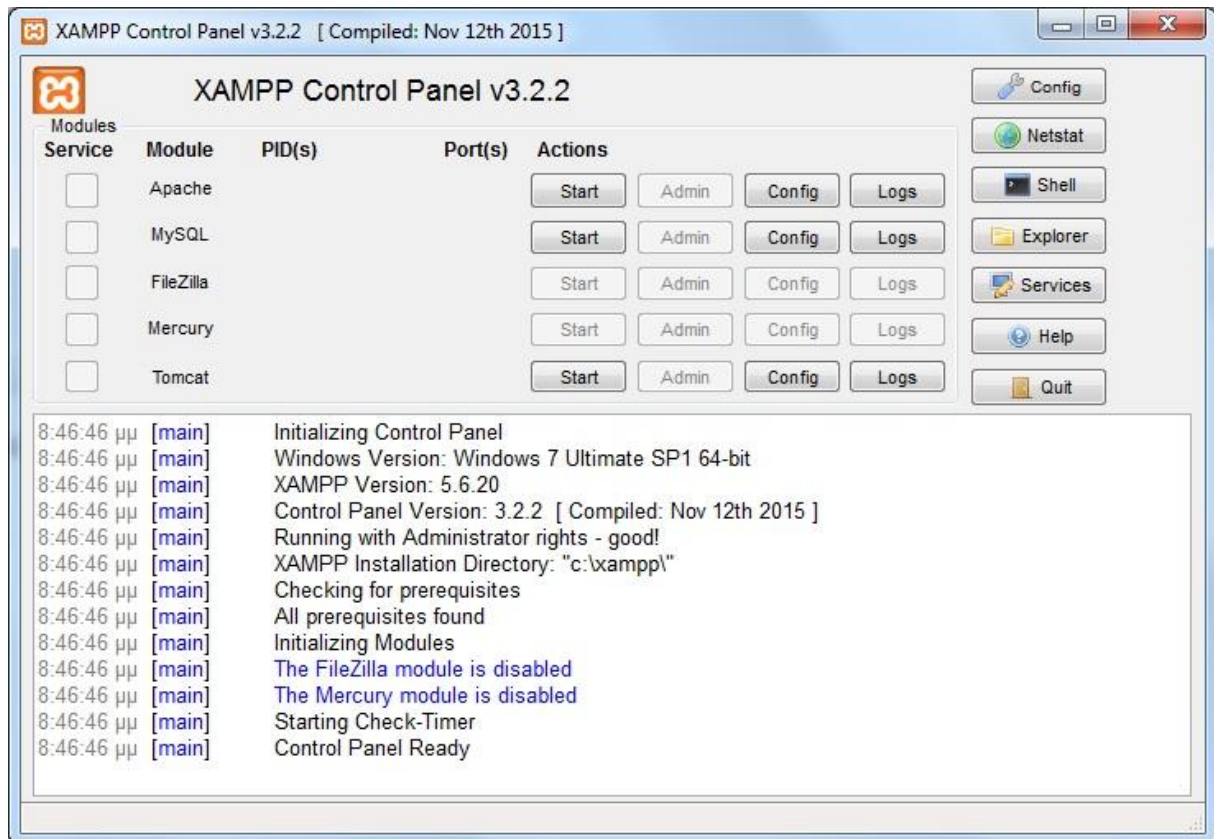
XAMPP Control Panel v3.2.2 [ Compiled: Nov 12th 2015 ]

XAMPP Control Panel v3.2.2

Modules

| Service | Module | PID(s) | Port(s) | Actions | | | |
|---|---|---|---|---|---|---|---|
| | Apache | | | Start | Admin | Config | Logs |
| | MySQL | | | Start | Admin | Config | Logs |
| | FileZilla | | | Start | Admin | Config | Logs |
| | Mercury | | | Start | Admin | Config | Logs |
| | Tomcat | | | Start | Admin | Config | Logs |

Config
Netstat
Shell
Explorer
Services
Help
Quit

8:46:46 μμ [main] Initializing Control Panel
8:46:46 μμ [main] Windows Version: Windows 7 Ultimate SP1 64-bit
8:46:46 μμ [main] XAMPP Version: 5.6.20
8:46:46 μμ [main] Control Panel Version: 3.2.2 [ Compiled: Nov 12th 2015 ]
8:46:46 μμ [main] Running with Administrator rights - good!
8:46:46 μμ [main] XAMPP Installation Directory: "c:\xampp\"
8:46:46 μμ [main] Checking for prerequisites
8:46:46 μμ [main] All prerequisites found
8:46:46 μμ [main] Initializing Modules
8:46:46 μμ [main] The FileZilla module is disabled
8:46:46 μμ [main] The Mercury module is disabled
8:46:46 μμ [main] Starting Check-Timer
8:46:46 μμ [main] Control Panel Ready